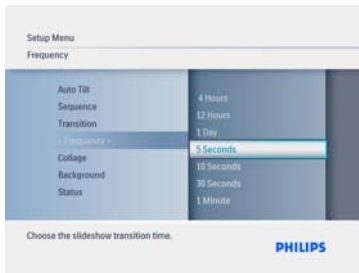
Setup Menu
Frequency

Auto Tilt
Sequence
Transition
< Frequency >
Collage
Background
Status

4 Hours
12 Hours
1 Day
5 Seconds
10 Seconds
30 Seconds
1 Minute

Choose the slideshow transition time.

PHILIPS